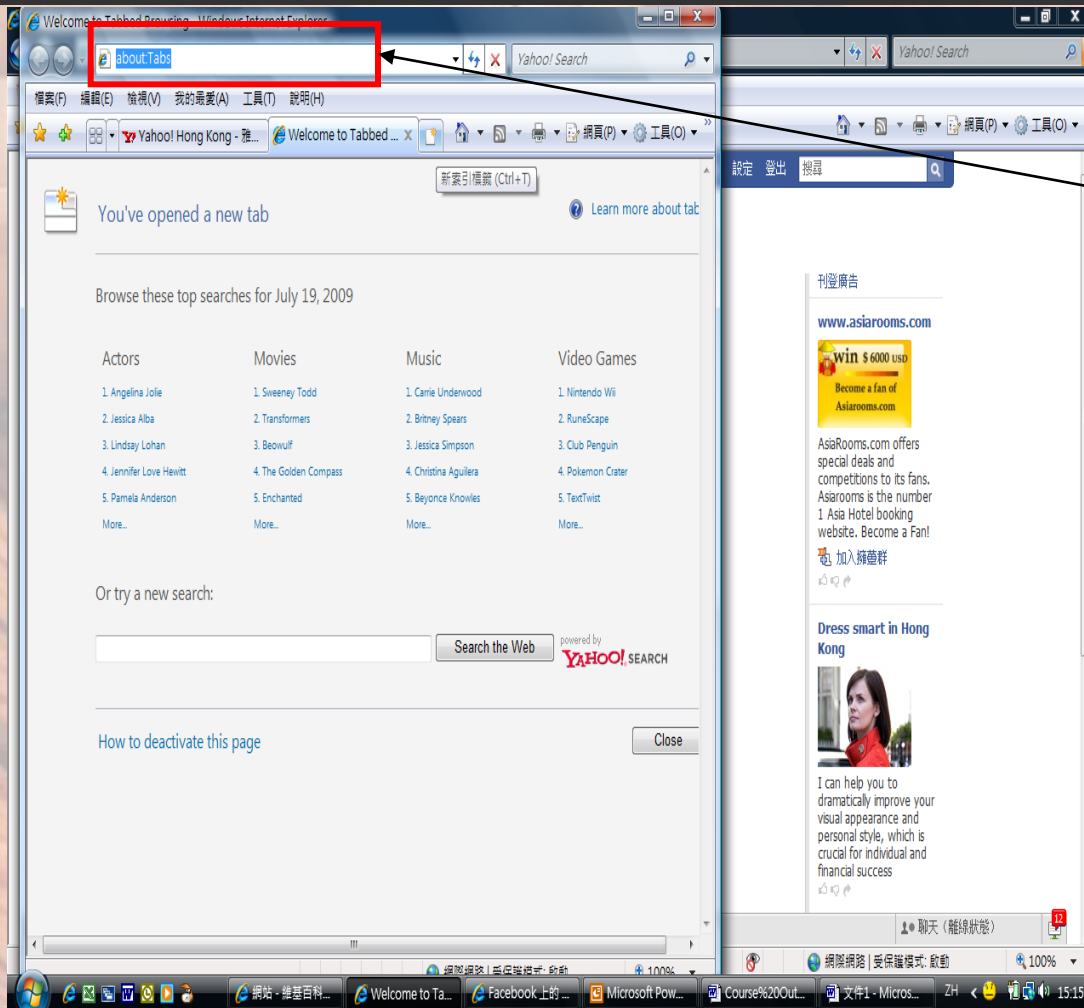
Welcome to Tabbed Browsing - Windows Internet Explorer

about:Tabs

Yahoo! Search

Yahoo! Search

檔案(F) 編輯(E) 檢視(V) 我的最愛(A) 工具(T) 說明(H)

Yahoo! Hong Kong - 雅...

Welcome to Tabbed ...

網頁(P) 工具(O)

網頁(P) 工具(O)

新索引標籤 (Ctrl+T)

設定 登出 搜尋

You've opened a new tab

Learn more about tab

Browse these top searches for July 19, 2009

| Actors | Movies | Music | Video Games |
|---|---|---|---|
| 1. Angelina Jolie | 1. Sweeney Todd | 1. Carrie Underwood | 1. Nintendo Wii |
| 2. Jessica Alba | 2. Transformers | 2. Britney Spears | 2. RuneScape |
| 3. Lindsay Lohan | 3. Beowulf | 3. Jessica Simpson | 3. Club Penguin |
| 4. Jennifer Love Hewitt | 4. The Golden Compass | 4. Christina Aguilera | 4. Pokemon Crater |
| 5. Pamela Anderson | 5. Enchanted | 5. Beyonce Knowles | 5. TextTwist |
| More... | More... | More... | More... |

Or try a new search:

Search the Web

powered by YAHOO! SEARCH

How to deactivate this page

Close

刊登廣告

www.asiarooms.com

win $ 6000 USD
Become a fan of Asiarooms.com

AsiaRooms.com offers special deals and competitions to its fans. Asiarooms is the number 1 Asia Hotel booking website. Become a Fan!

加入擁躉群

Dress smart in Hong Kong

I can help you to dramatically improve your visual appearance and personal style, which is crucial for individual and financial success

聊天（離線狀態）

網際網路 | 受保護模式: 啟動

100%

網際網路 | 受保護模式: 啟動

100%

網站 - 維基百科...

Welcome to Ta...

Facebook 上的 ...

Microsoft Pow...

Course%20Out...

文件1 - Micros...

ZH

15:15